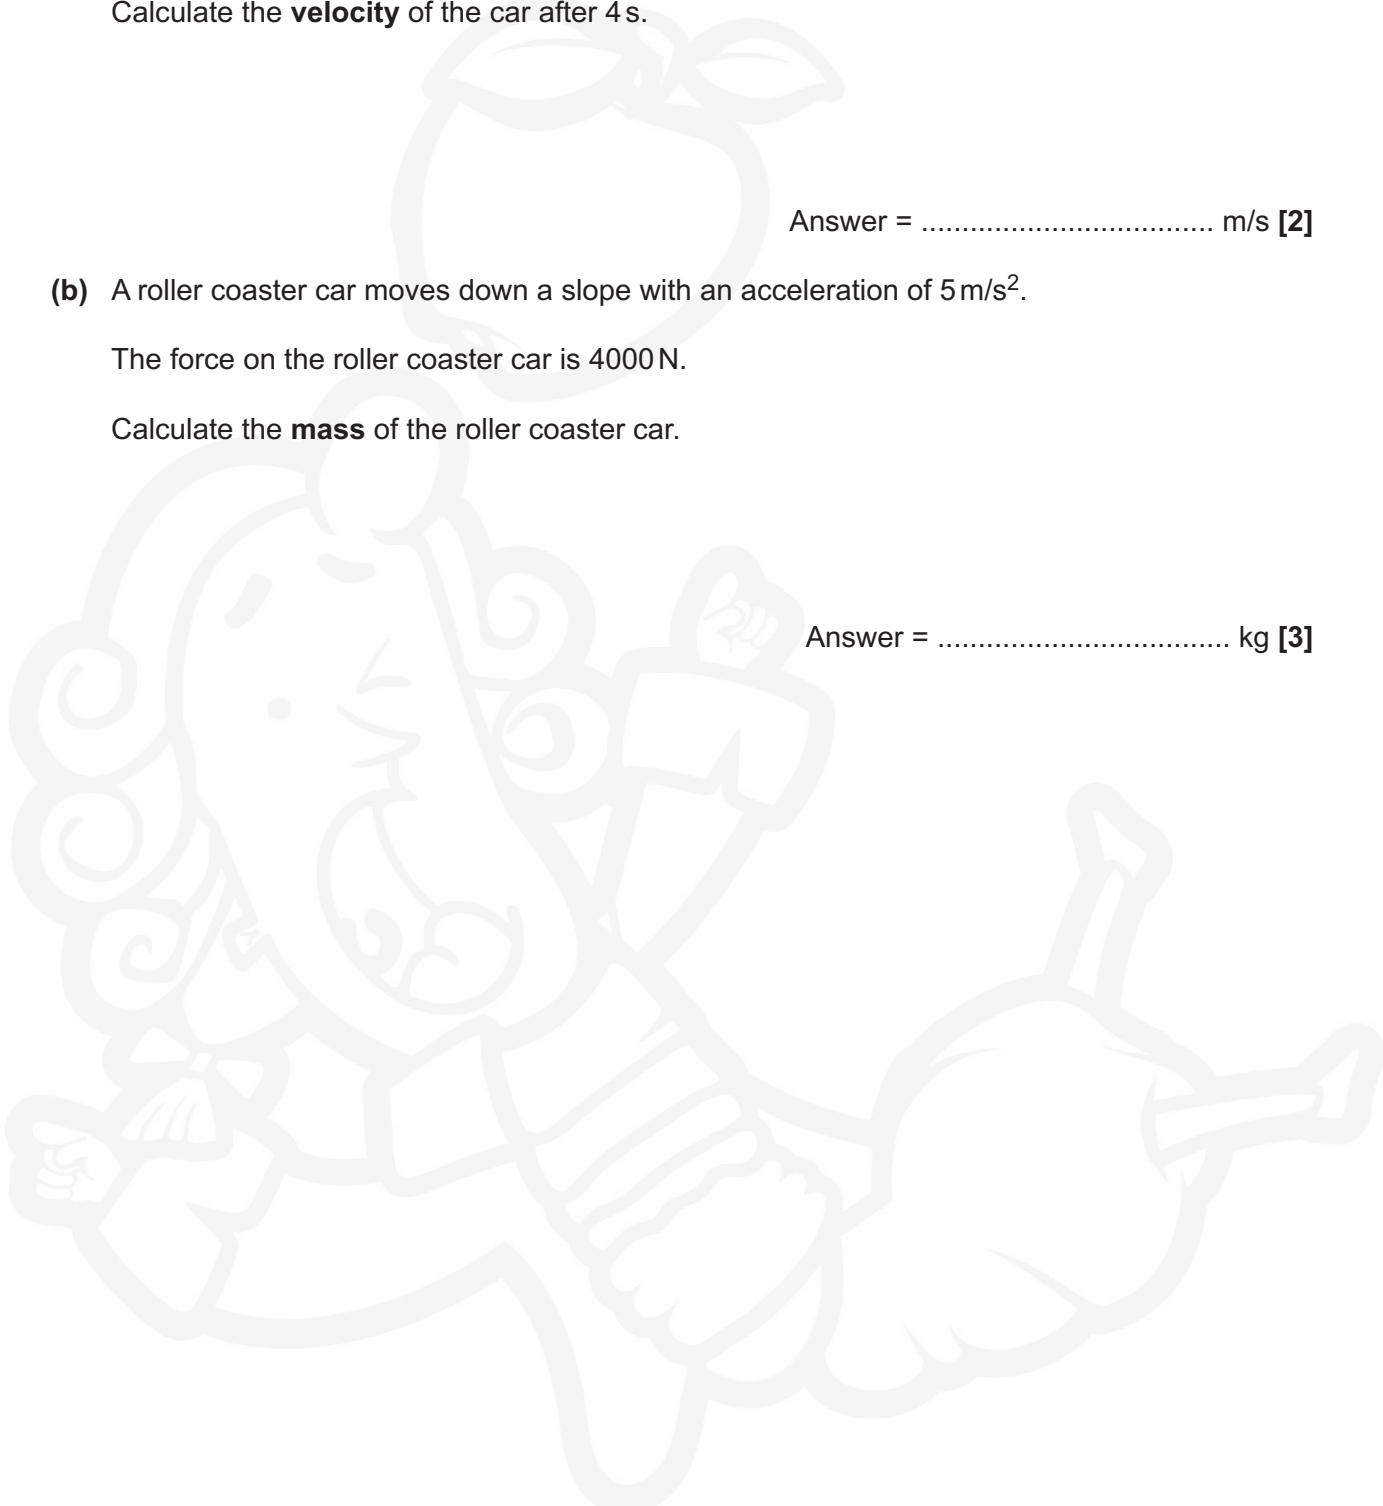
Calculate the **velocity** of the car after 4 s.

Answer = .................................... m/s **[2]**

**(b)** A roller coaster car moves down a slope with an acceleration of 5 m/s$^2$.

The force on the roller coaster car is 4000 N.

Calculate the **mass** of the roller coaster car.

Answer = .................................... kg **[3]**